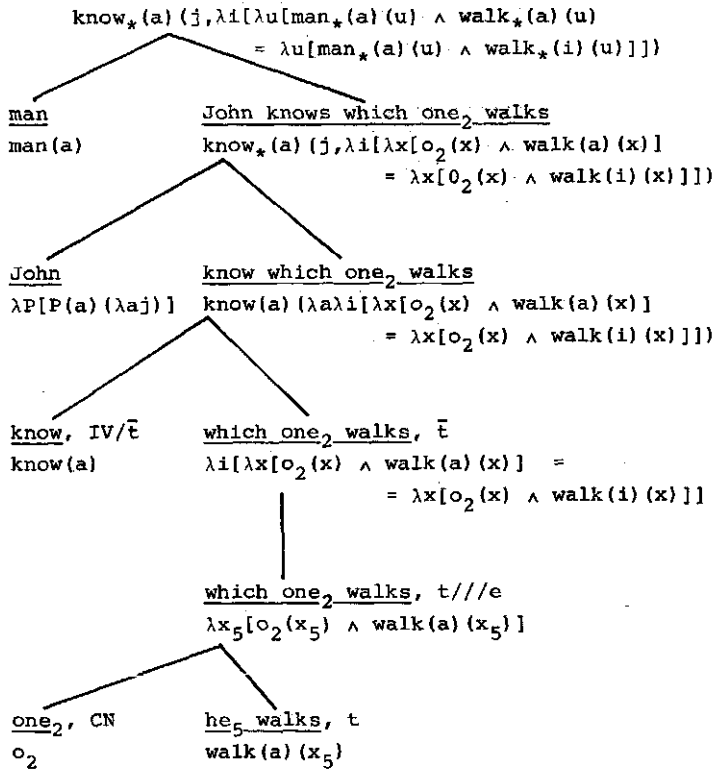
$know_*(a)(j,\lambda i[\lambda u[man_*(a)(u) \wedge walk_*(a)(u) = \lambda u[man_*(a)(u) \wedge walk_*(i)(u)]])$

man
man(a)

John knows which $one_2$ walks
$know_*(a)(j,\lambda i[\lambda x[o_2(x) \wedge walk(a)(x)] = \lambda x[O_2(x) \wedge walk(i)(x)]])$

John
$\lambda P[P(a)(\lambda aj)]$

know which $one_2$ walks
$know(a)(\lambda a \lambda i[\lambda x[o_2(x) \wedge walk(a)(x)] = \lambda x[o_2(x) \wedge walk(i)(x)]])$

know, IV/$\bar{t}$
know(a)

which $one_2$ walks, $\bar{t}$
$\lambda i[\lambda x[o_2(x) \wedge walk(a)(x)] = = \lambda x[o_2(x) \wedge walk(i)(x)]]$

which $one_2$ walks, t///e
$\lambda x_5[o_2(x_5) \wedge walk(a)(x_5)]$

$one_2$, CN
$o_2$

$he_5$ walks, t
$walk(a)(x_5)$